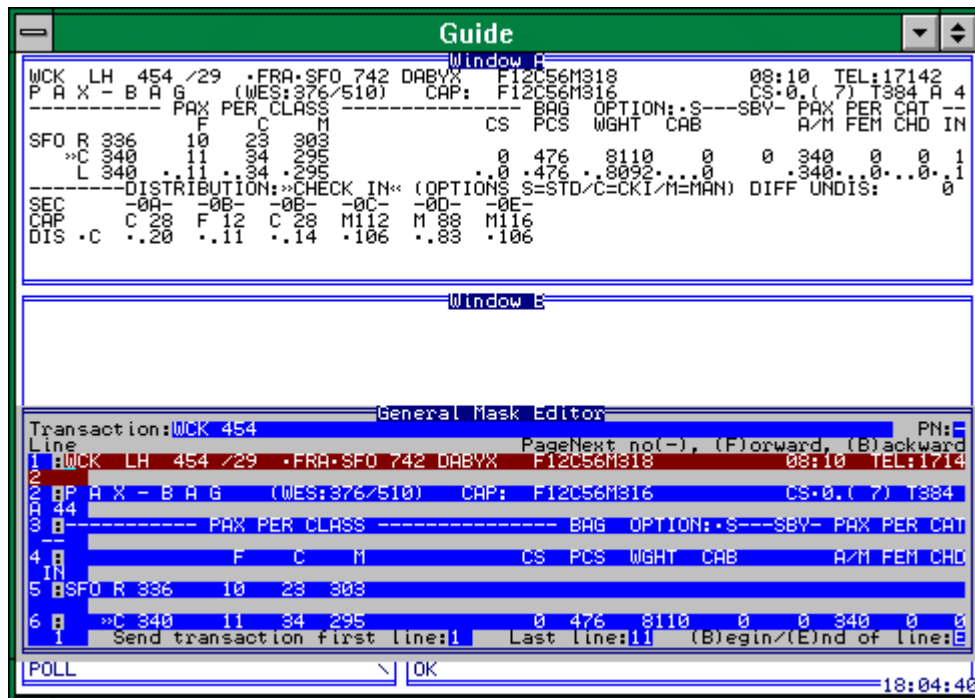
Guide

Window A

WCK LH 454 /29 •FRA•SFO 742 DABYX F12C56M318 08:10 TEL:17142
P A X - B A G (WES:376/510) CAP: F12C56M316 CS•0.( 7) T384 A 4
----------- PAX PER CLASS --------------- BAG OPTION:•S---SBY- PAX PER CAT --
F C M CS PCS WGHT CAB A/M FEM CHD IN
SFO R 336 10 23 303
»C 340 11 34 295 0 476 8110 0 0 340 0 0 1
L 340 ..11 ..34 .295 ..0 .476 ..8092....0 .340...0...0..1
--------DISTRIBUTION:»CHECK IN« (OPTIONS S=STD/C=CKI/M=MAN) DIFF UNDIS: 0
SEC -0A- -0B- -0B- -0C- -0D- -0E-
CAP C 28 F 12 C 28 M112 M 88 M116
DIS •C •.20 •.11 •.14 •106 •.83 •106

Window B

General Mask Editor

Transaction: WCK 454 PN:
Line PageNext no(-), (F)orward, (B)ackward
1 WCK LH 454 /29 •FRA•SFO 742 DABYX F12C56M318 08:10 TEL:1714
2
2 P A X - B A G (WES:376/510) CAP: F12C56M316 CS•0.( 7) T384
A 44
3 ----------- PAX PER CLASS --------------- BAG OPTION:•S---SBY- PAX PER CAT
--
4 F C M CS PCS WGHT CAB A/M FEM CHD
IN
5 SFO R 336 10 23 303
6 »C 340 11 34 295 0 476 8110 0 0 340 0 0
1 Send transaction first line:1 Last line:11 (B)egin/(E)nd of line:E

POLL
OK
18:04:40